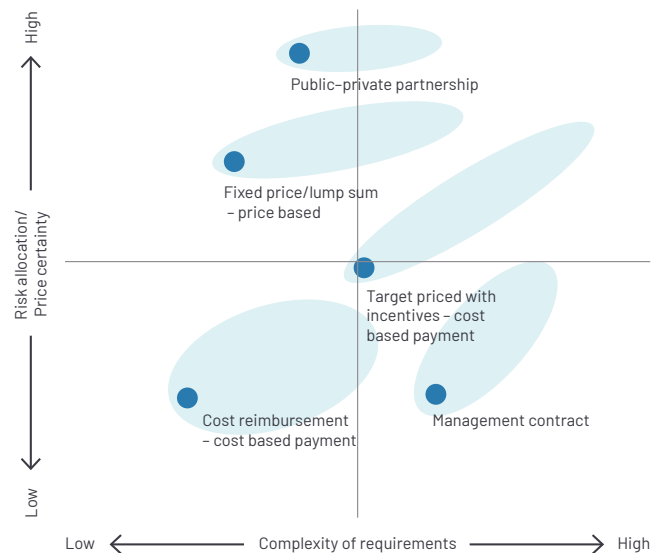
High

Risk allocation/ Price certainty

Low

Public–private partnership

Fixed price/lump sum – price based

Target priced with incentives – cost based payment

Cost reimbursement – cost based payment

Management contract

Low

Complexity of requirements

High